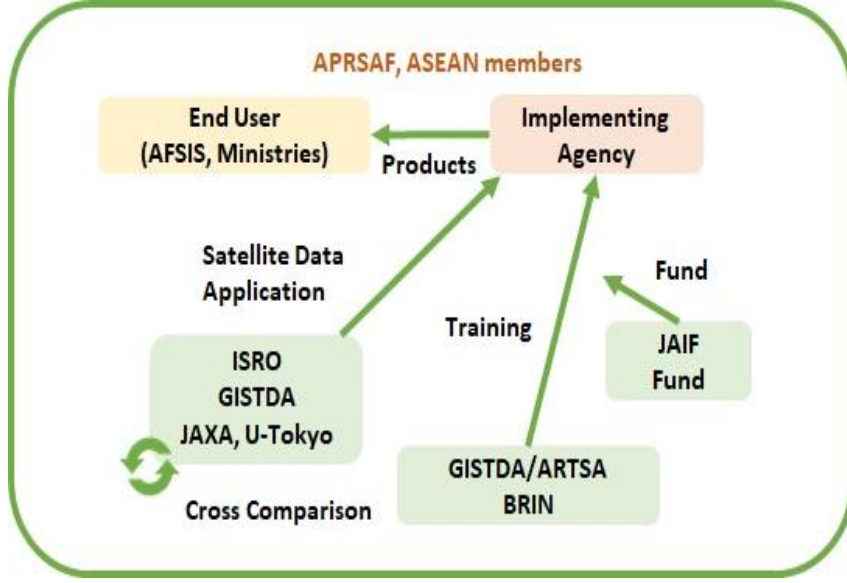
APRSAF, ASEAN members

End User
(AFSIS, Ministries)

Products

Implementing
Agency

Satellite Data
Application

Training

Fund

JAIF
Fund

ISRO
GISTDA
JAXA, U-Tokyo

Cross Comparison

GISTDA/ARTSA
BRIN